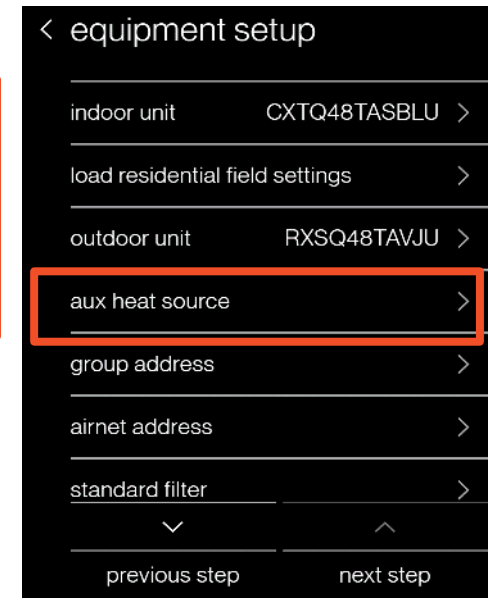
< equipment setup

indoor unit CXTQ48TASBLU >

load residential field settings >

outdoor unit RXSQ48TAVJU >

aux heat source >

group address >

airnet address >

standard filter >

previous step

next step